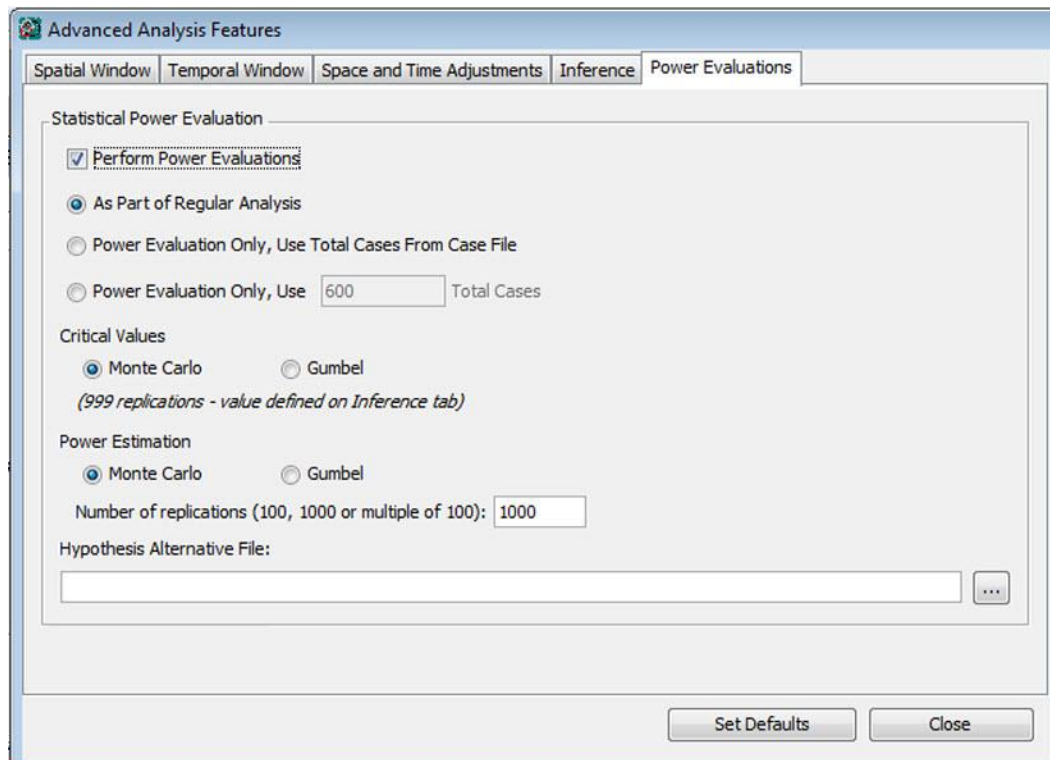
Advanced Analysis Features

Spatial Window | Temporal Window | Space and Time Adjustments | Inference | Power Evaluations

Statistical Power Evaluation

Perform Power Evaluations

As Part of Regular Analysis

Power Evaluation Only, Use Total Cases From Case File

Power Evaluation Only, Use 600 Total Cases

Critical Values

Monte Carlo Gumbel

(999 replications - value defined on Inference tab)

Power Estimation

Monte Carlo Gumbel

Number of replications (100, 1000 or multiple of 100): 1000

Hypothesis Alternative File:

...

Set Defaults Close